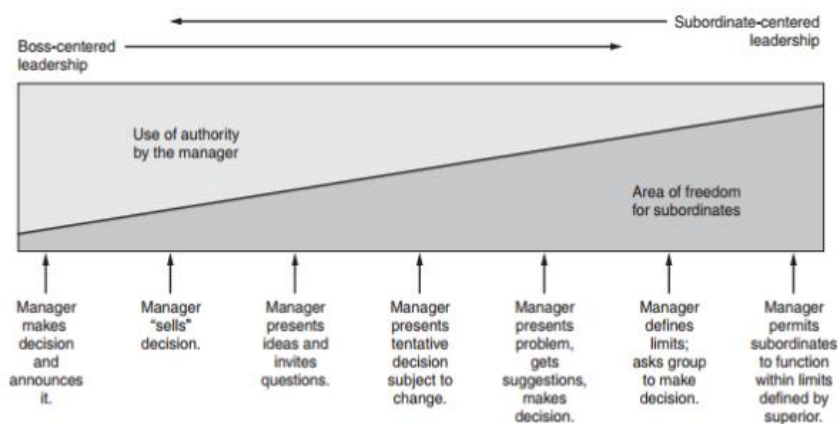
Subordinate-centered leadership

Boss-centered leadership

Use of authority by the manager

Area of freedom for subordinates

Manager makes decision and announces it.

Manager "sells" decision.

Manager presents ideas and invites questions.

Manager presents tentative decision subject to change.

Manager presents problem, gets suggestions, makes decision.

Manager defines limits; asks group to make decision.

Manager permits subordinates to function within limits defined by superior.